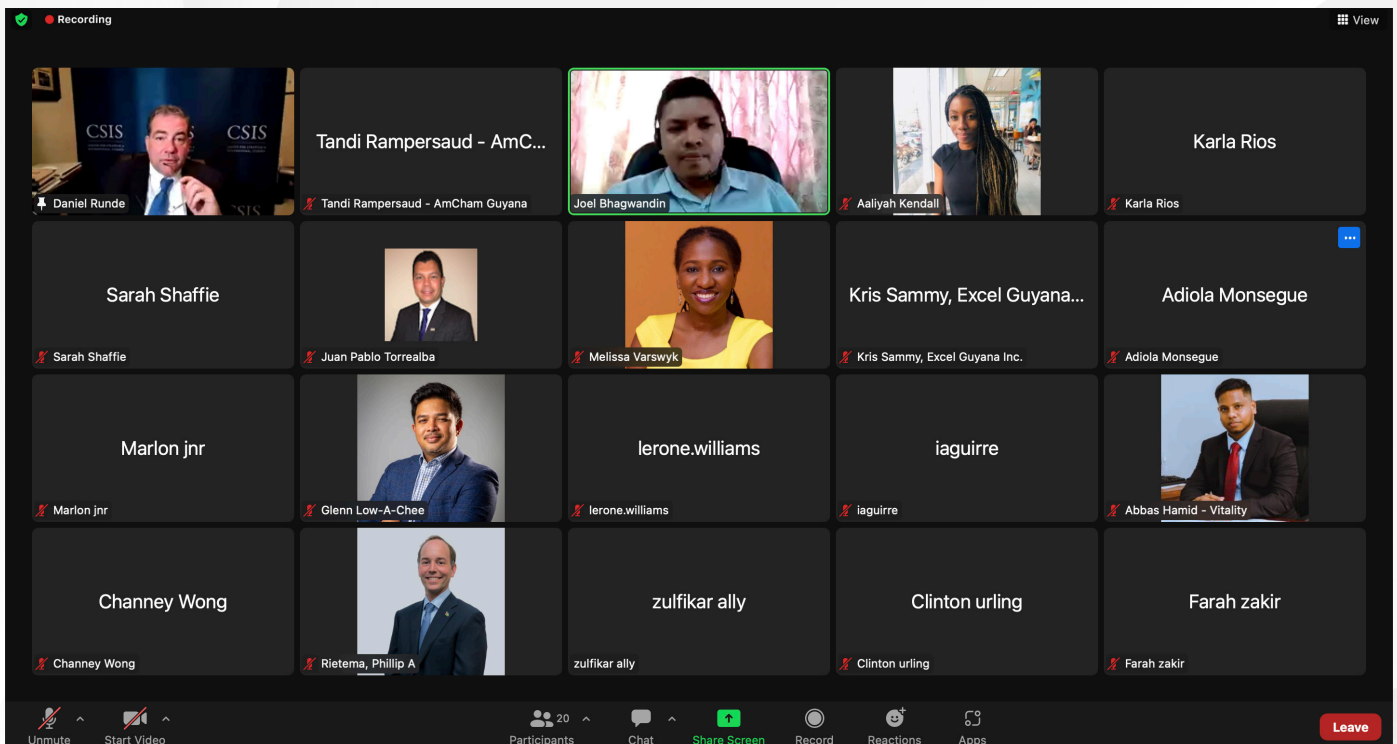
Recording

View

CSIS CSIS

Daniel Runde

Tandi Rampersaud - AmC...

Tandi Rampersaud - AmCham Guyana

Joel Bhagwandin

Aaliyah Kendall

Karla Rios

Karla Rios

Sarah Shaffie

Sarah Shaffie

Juan Pablo Torrealba

Melissa Varswyk

Kris Sammy, Excel Guyana...

Kris Sammy, Excel Guyana Inc.

Adiola Monsegue

Adiola Monsegue

Marlon jnr

Marlon jnr

Glenn Low-A-Chee

lerone.williams

lerone.williams

iaguirre

iaguirre

Abbas Hamid - Vitality

Channey Wong

Channey Wong

Rietema, Phillip A

zulfikar ally

zulfikar ally

Clinton urling

Clinton urling

Farah zakir

Farah zakir

Unmute

Start Video

20

Participants

Chat

Share Screen

Record

Reactions

Apps

Leave